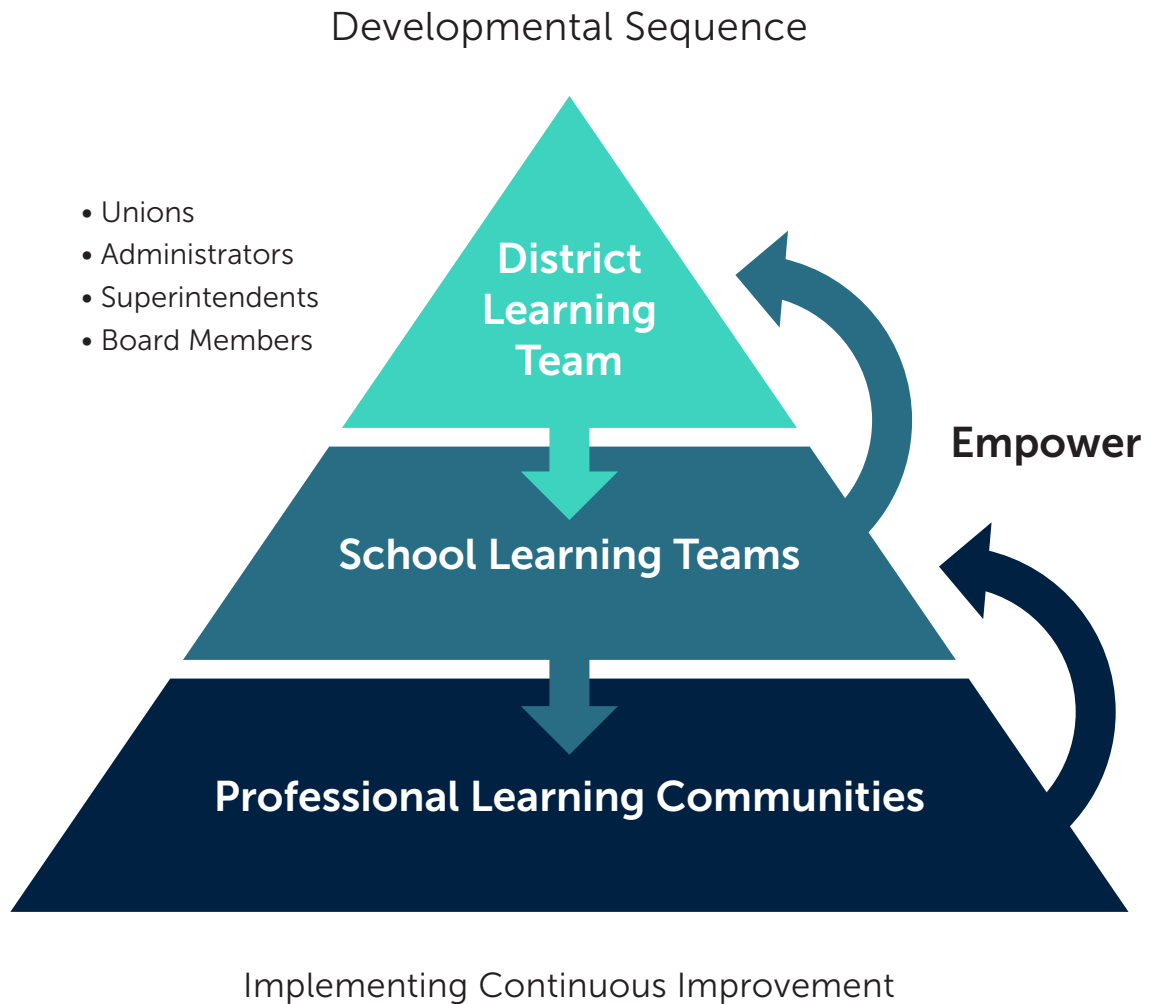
Developmental Sequence

• Unions
• Administrators
• Superintendents
• Board Members

District Learning Team

Empower

School Learning Teams

Professional Learning Communities

Implementing Continuous Improvement